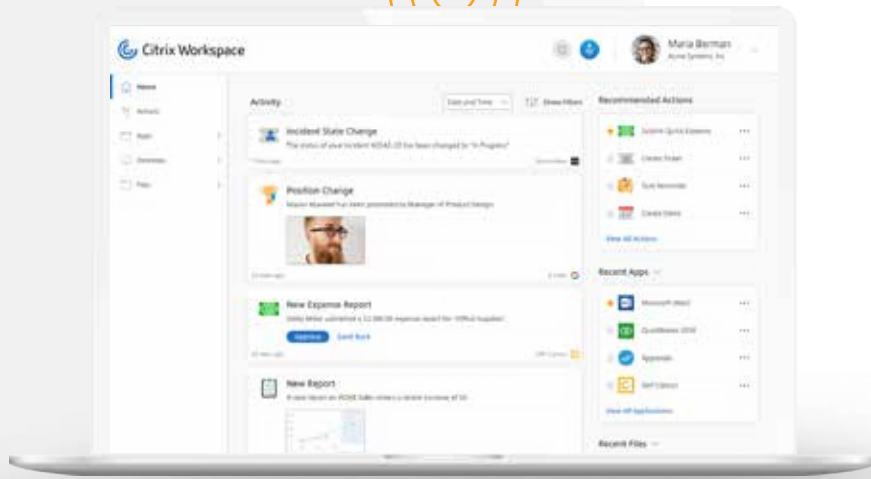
Citrix Workspace

Maria Berman
Acme Systems, Inc

Home
Actions
Apps
Desktops
Files

Activity
Date and Time
Show filters

Incident State Change
The status of your incident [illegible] has been changed to "In Progress"

Position Change
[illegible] has been promoted to Manager of Product Design

New Expense Report
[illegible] submitted a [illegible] expense report for "Office Supplies"
Approve
Send Back

New Report
A new report on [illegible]

Recommended Actions
Submit Quick Expense
Create Ticket
Quiz Reminder
Create Event
View All Actions

Recent Apps
Microsoft Word
QuickBooks 2018
Appaneer
SAP Concur
View All Applications

Recent Files